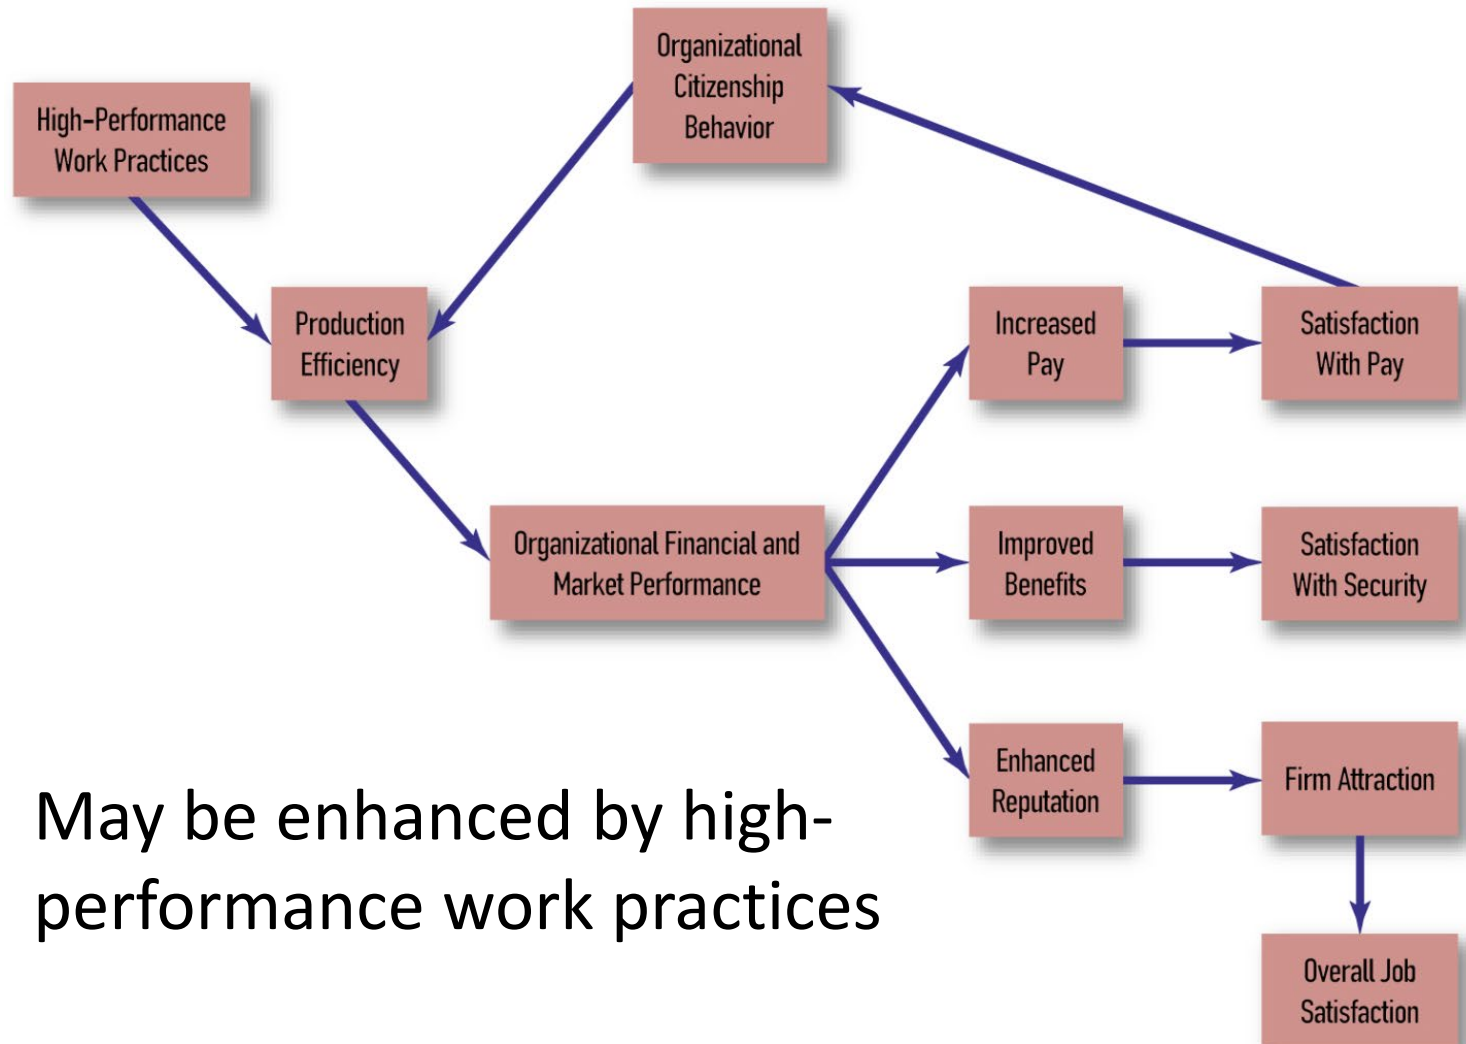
High-Performance Work Practices

Organizational Citizenship Behavior

Production Efficiency

Increased Pay

Satisfaction With Pay

Organizational Financial and Market Performance

Improved Benefits

Satisfaction With Security

Enhanced Reputation

Firm Attraction

Overall Job Satisfaction

May be enhanced by high-performance work practices